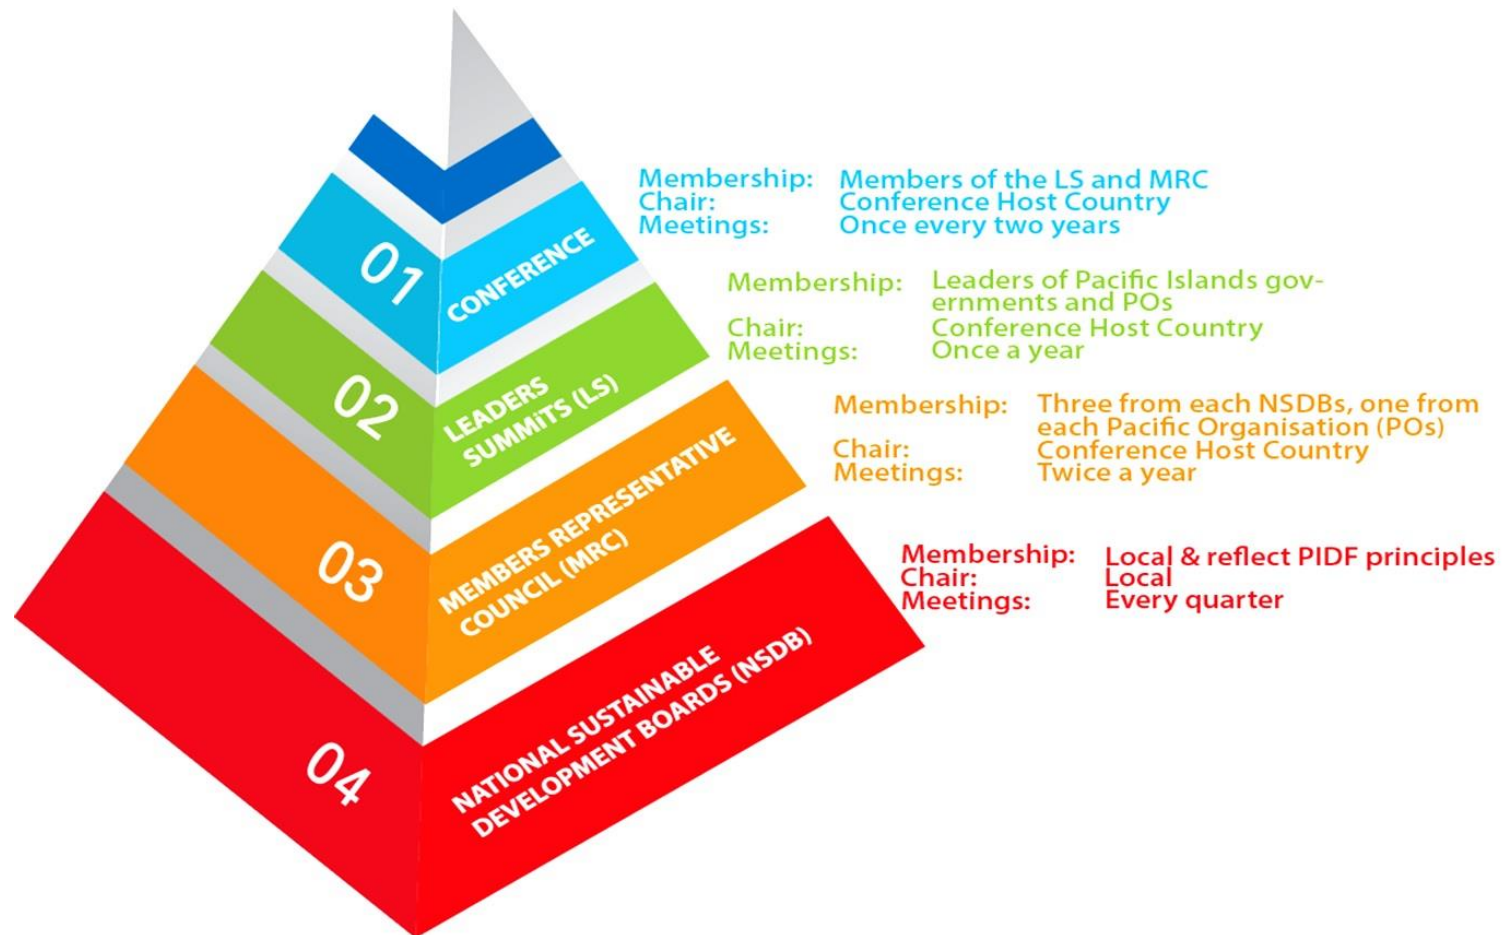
01 CONFERENCE

Membership: Members of the LS and MRC
Chair: Conference Host Country
Meetings: Once every two years

02 LEADERS SUMMITS (LS)

Membership: Leaders of Pacific Islands governments and POs
Chair: Conference Host Country
Meetings: Once a year

03 MEMBERS REPRESENTATIVE COUNCIL (MRC)

Membership: Three from each NSDBs, one from each Pacific Organisation (POs)
Chair: Conference Host Country
Meetings: Twice a year

04 NATIONAL SUSTAINABLE DEVELOPMENT BOARDS (NSDB)

Membership: Local & reflect PIDF principles
Chair: Local
Meetings: Every quarter